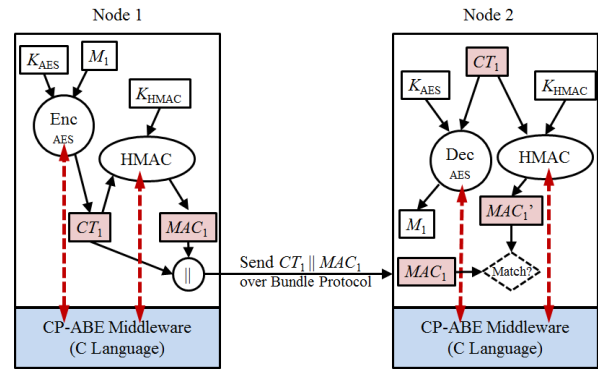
Node 1

$K_{AES}$

$M_1$

Enc AES

$K_{HMAC}$

HMAC

$CT_1$

$MAC_1$

||

CP-ABE Middleware (C Language)

Send $CT_1 \,||\, MAC_1$ over Bundle Protocol

Node 2

$CT_1$

$K_{AES}$

$K_{HMAC}$

Dec AES

HMAC

$M_1$

$MAC_1$'

$MAC_1$

Match?

CP-ABE Middleware (C Language)